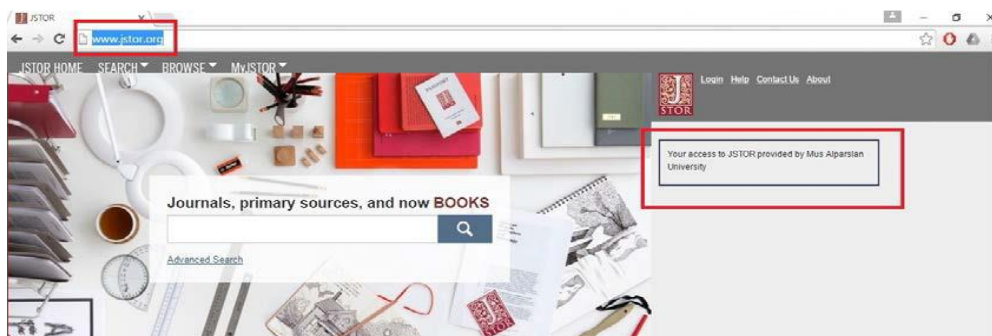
JSTOR
×
www.jstor.org
JSTOR HOME SEARCH BROWSE MyJSTOR
Login Help Contact Us About
JSTOR
Your access to JSTOR provided by Mus Alparslan University
Journals, primary sources, and now BOOKS
Advanced Search